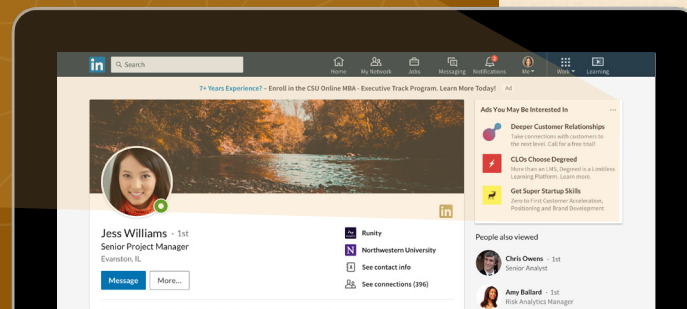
in Search

Home My Network Jobs Messaging Notifications Me Work Learning

7+ Years Experience? - Enroll in the CSU Online MBA - Executive Track Program. Learn More Today! Ad

Ads You May Be Interested In

Deeper Customer Relationships
Take connections with customers to the next level. Call for a free trial!

CLOs Choose Degreed
More than an LMS, Degreed is a Limitless Learning Platform. Learn more.

Get Super Startup Skills
Zero to First Customer, Acceleration, Positioning and Brand Development

Jess Williams · 1st
Senior Project Manager
Evanston, IL

Message More...

Runity
Northwestern University
See contact info
See connections (396)

People also viewed

Chris Owens · 1st
Senior Analyst

Amy Ballard · 1st
Risk Analytics Manager